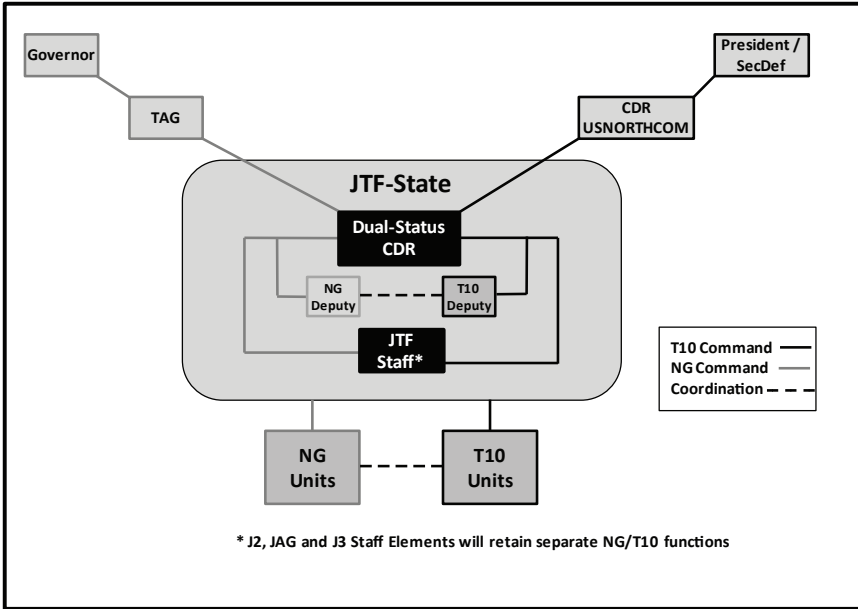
Governor

TAG

President / SecDef

CDR USNORTHCOM

JTF-State

Dual-Status CDR

NG Deputy

T10 Deputy

JTF Staff*

T10 Command
NG Command
Coordination

NG Units

T10 Units

* J2, JAG and J3 Staff Elements will retain separate NG/T10 functions